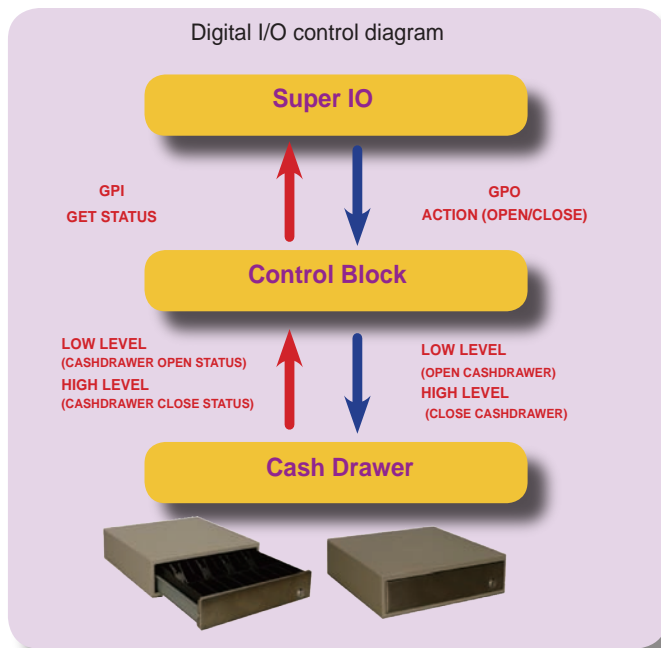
Digital I/O control diagram

Super IO

GPI
GET STATUS

GPO
ACTION (OPEN/CLOSE)

Control Block

LOW LEVEL
(CASHDRAWER OPEN STATUS)
HIGH LEVEL
(CASHDRAWER CLOSE STATUS)

LOW LEVEL
(OPEN CASHDRAWER)
HIGH LEVEL
(CLOSE CASHDRAWER)

Cash Drawer